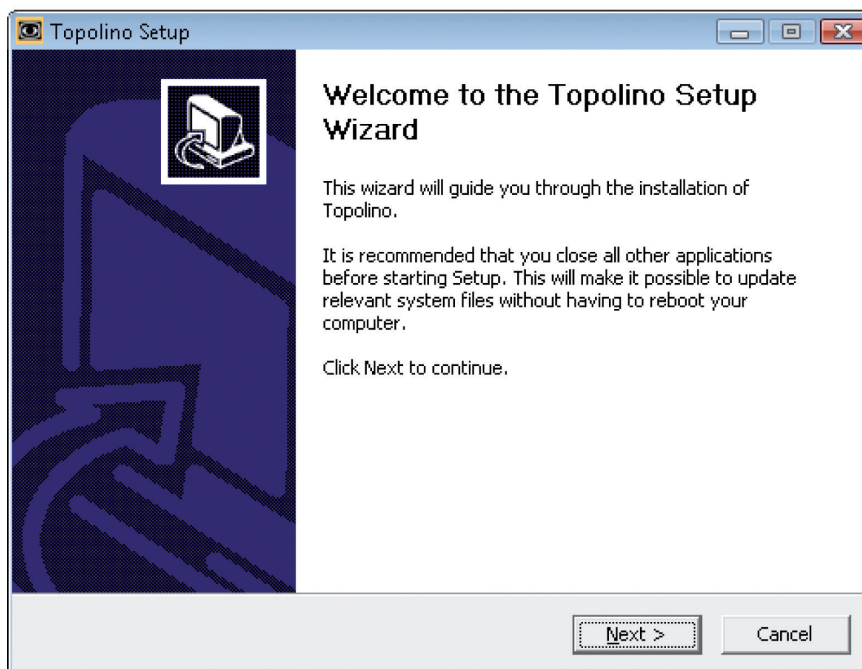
Topolino Setup

Welcome to the Topolino Setup Wizard

This wizard will guide you through the installation of Topolino.

It is recommended that you close all other applications before starting Setup. This will make it possible to update relevant system files without having to reboot your computer.

Click Next to continue.

Next >

Cancel